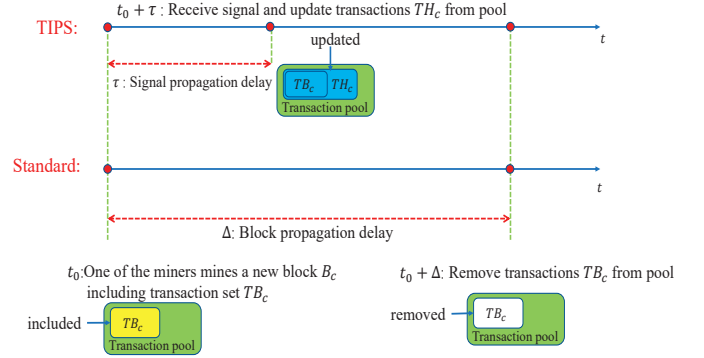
$t_0 + \tau$ : Receive signal and update transactions $TH_c$ from pool

TIPS:

$t$

updated

$\tau$ : Signal propagation delay

$TB_c$ $TH_c$

Transaction pool

Standard:

$t$

$\Delta$: Block propagation delay

$t_0$:One of the miners mines a new block $B_c$ including transaction set $TB_c$

$t_0 + \Delta$: Remove transactions $TB_c$ from pool

included

$TB_c$

Transaction pool

removed

$TB_c$

Transaction pool